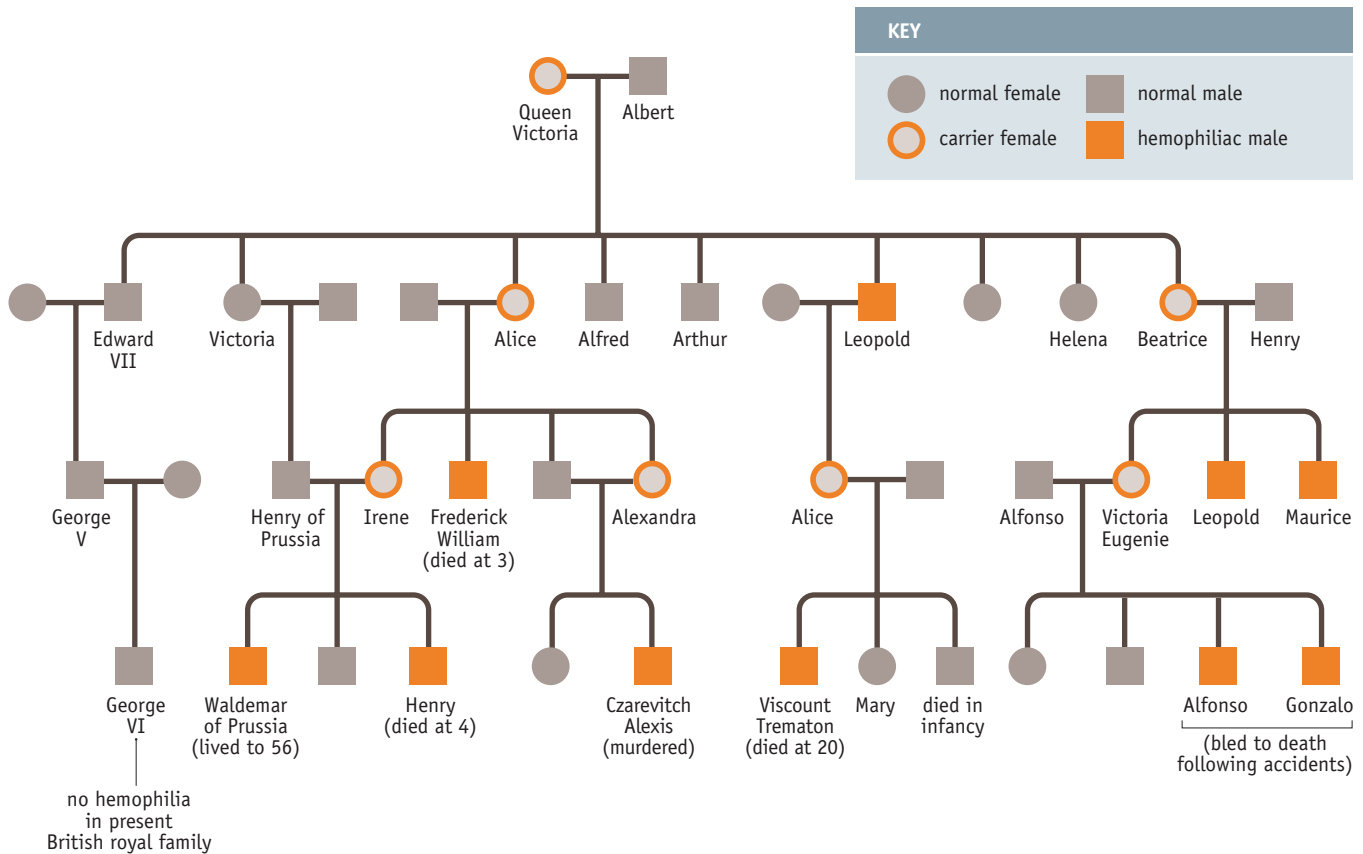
KEY

normal female
normal male
carrier female
hemophiliac male

Queen Victoria
Albert

Edward VII
Victoria
Alice
Alfred
Arthur
Leopold
Helena
Beatrice
Henry

George V
Henry of Prussia
Irene
Frederick William (died at 3)
Alexandra
Alice
Alfonso
Victoria Eugenie
Leopold
Maurice

George VI
no hemophilia in present British royal family
Waldemar of Prussia (lived to 56)
Henry (died at 4)
Czarevitch Alexis (murdered)
Viscount Trematon (died at 20)
Mary
died in infancy
Alfonso
Gonzalo
(bled to death following accidents)